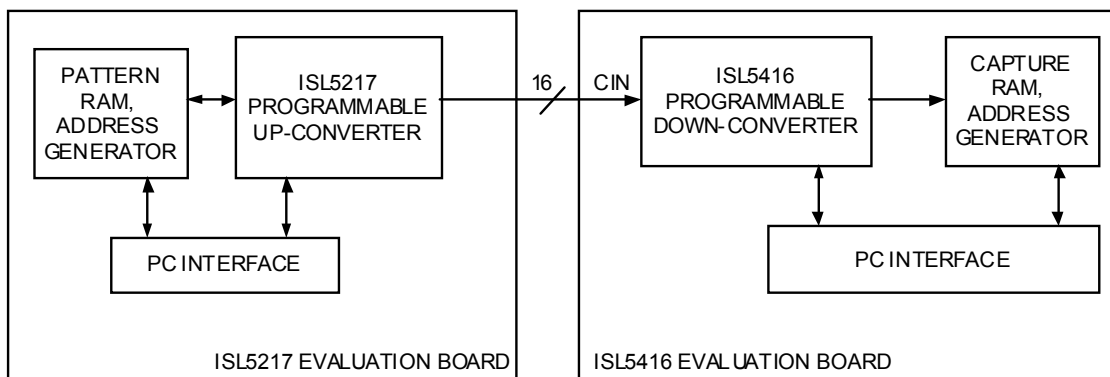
PATTERN RAM, ADDRESS GENERATOR

ISL5217 PROGRAMMABLE UP-CONVERTER

PC INTERFACE

ISL5217 EVALUATION BOARD

16

CIN

ISL5416 PROGRAMMABLE DOWN-CONVERTER

CAPTURE RAM, ADDRESS GENERATOR

PC INTERFACE

ISL5416 EVALUATION BOARD